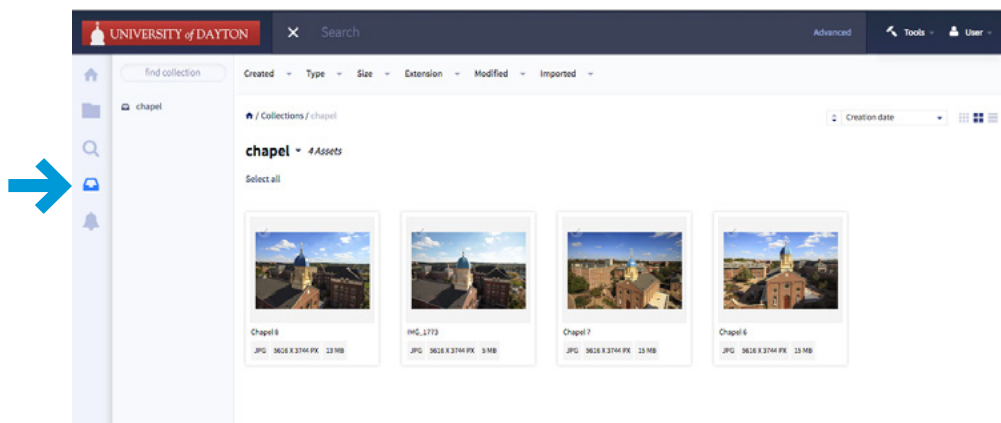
UNIVERSITY of DAYTON

Search

Advanced

Tools

User

find collection

chapel

Created

Type

Size

Extension

Modified

Imported

/ Collections / chapel

Creation date

chapel 4 Assets

Select all

Chapel 8

JPG 5616 X 3744 PX 13 MB

IMG_1773

JPG 5616 X 3744 PX 9 MB

Chapel 7

JPG 5616 X 3744 PX 15 MB

Chapel 6

JPG 5616 X 3744 PX 15 MB